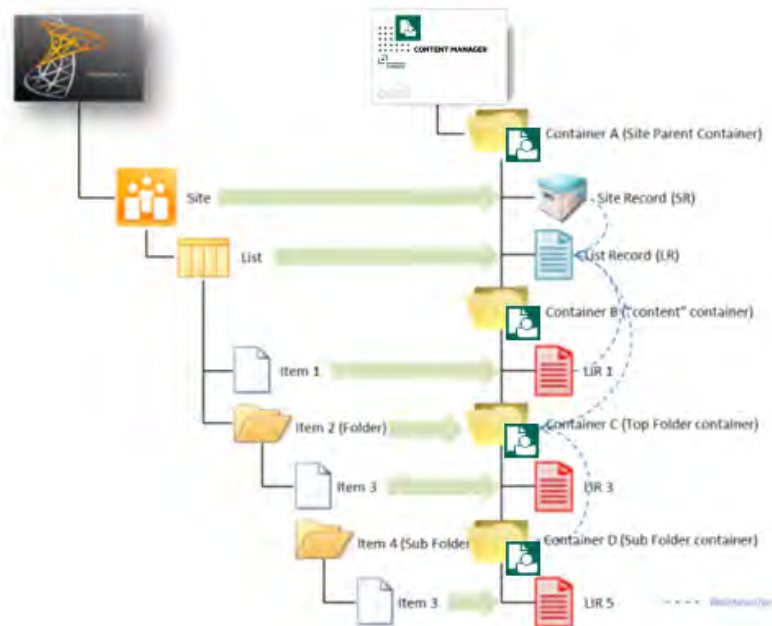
CONTENT MANAGER

Container A (Site Parent Container)

Site

Site Record (SR)

List

List Record (LR)

Container B ("content" container)

Item 1

LIR 1

Item 2 (Folder)

Container C (Top Folder container)

Item 3

LIR 3

Item 4 (Sub Folder

Container D (Sub Folder container)

Item 3

LIR 5

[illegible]